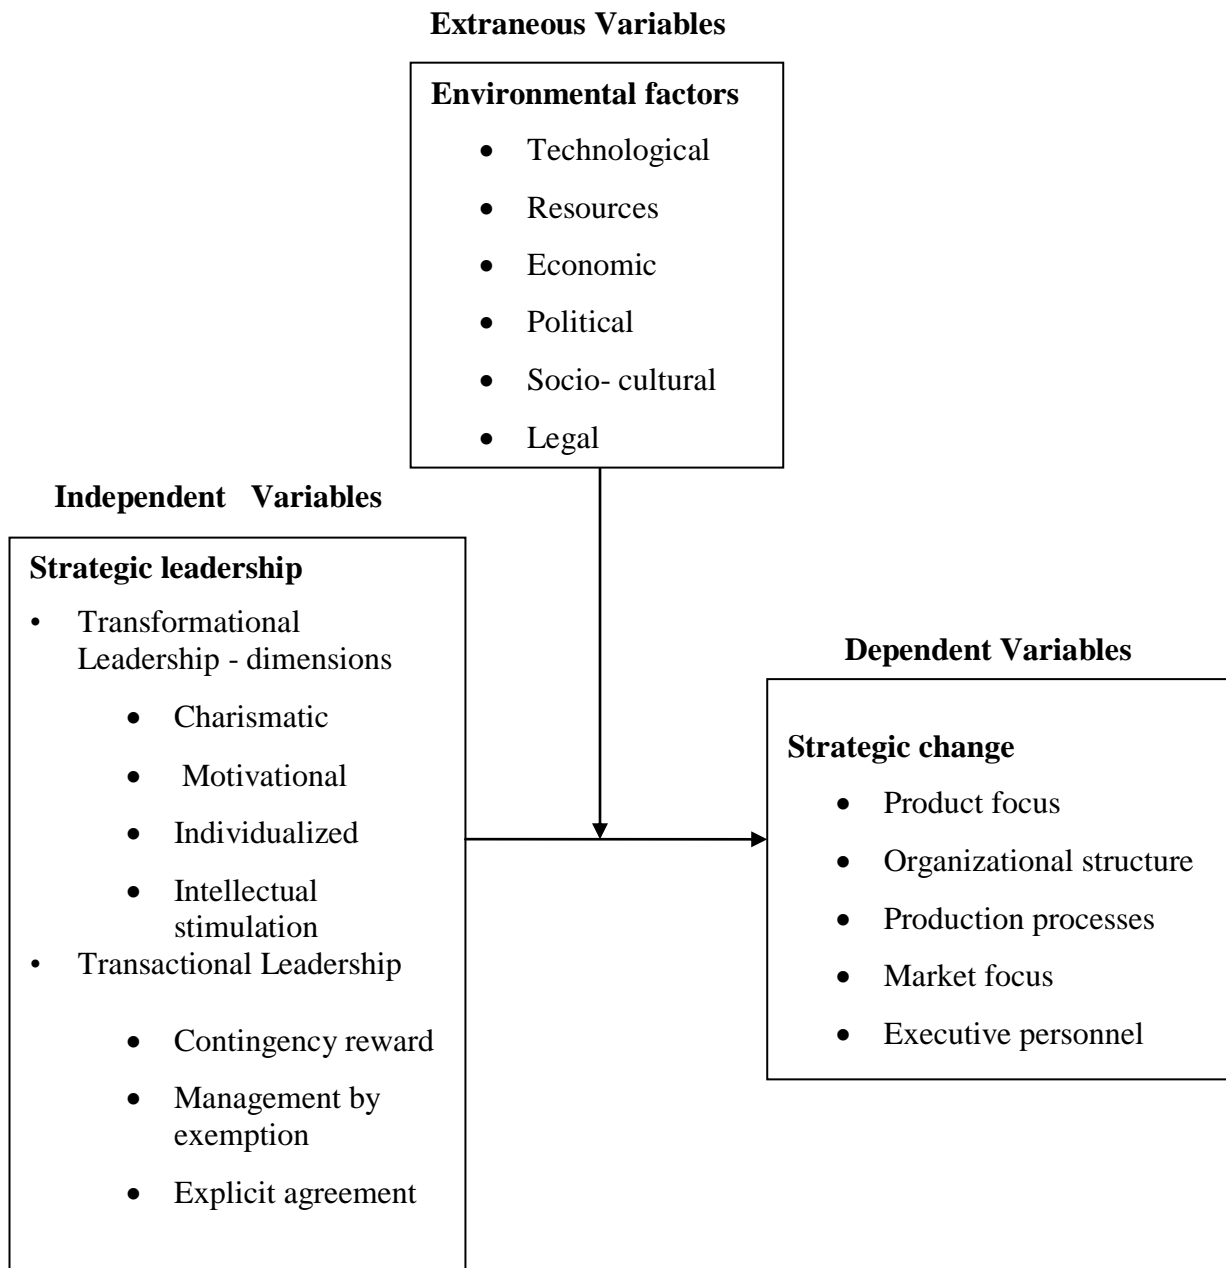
Extraneous Variables

Environmental factors

- Technological
- Resources
- Economic
- Political
- Socio- cultural
- Legal

Independent Variables

Strategic leadership

- Transformational Leadership - dimensions
  - Charismatic
  - Motivational
  - Individualized
  - Intellectual stimulation
- Transactional Leadership
  - Contingency reward
  - Management by exemption
  - Explicit agreement

Dependent Variables

Strategic change

- Product focus
- Organizational structure
- Production processes
- Market focus
- Executive personnel